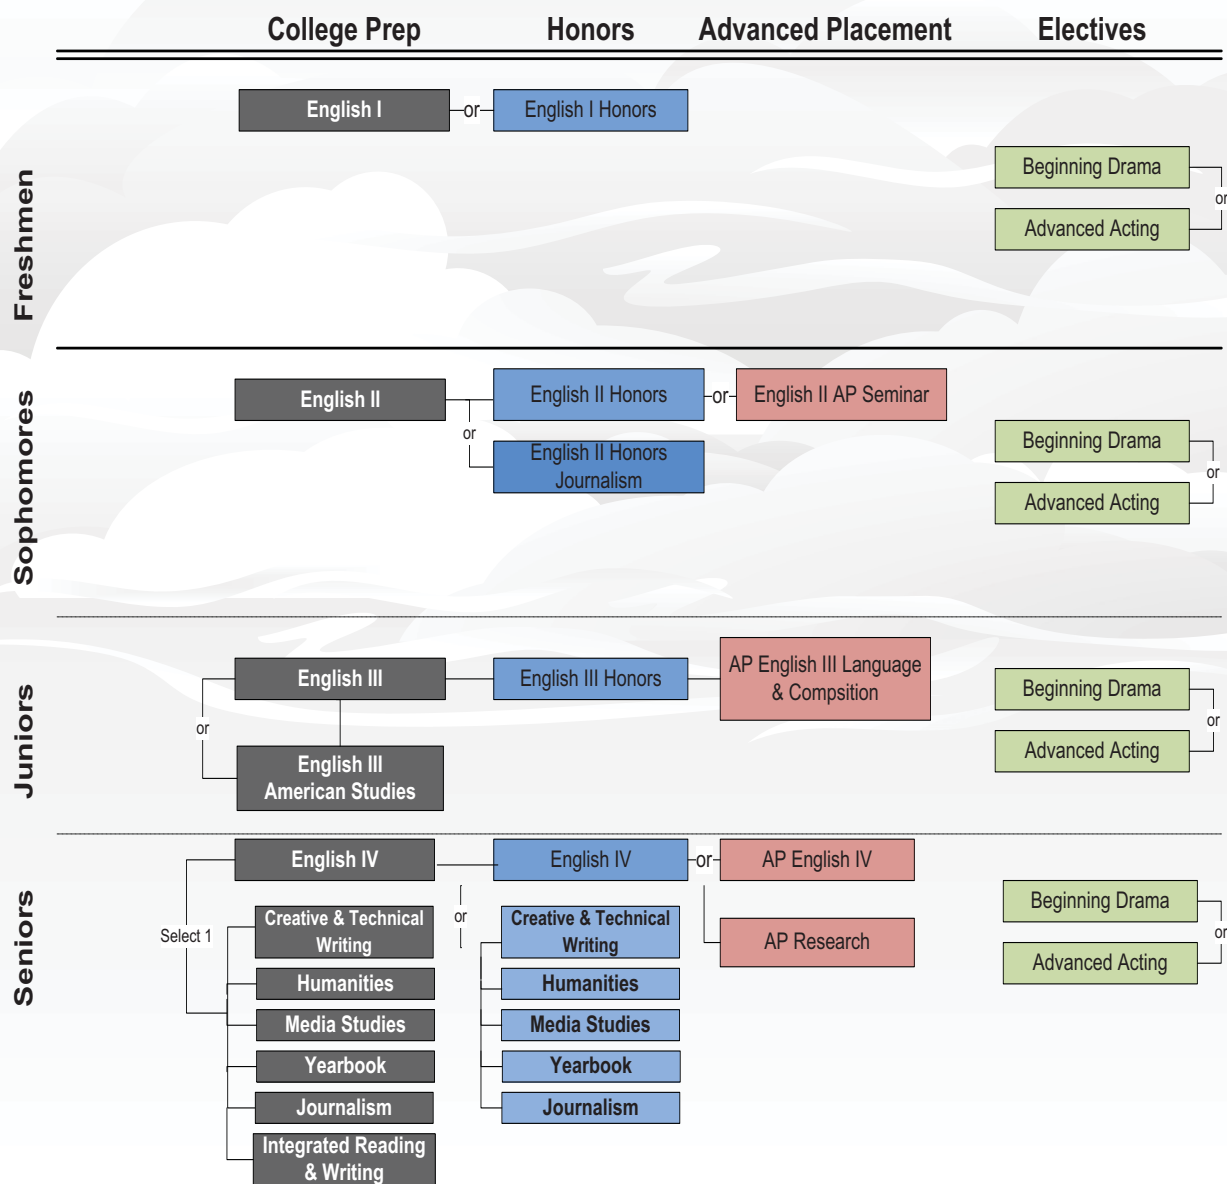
College Prep Honors Advanced Placement Electives

Freshmen

English I -or- English I Honors

Beginning Drama
or
Advanced Acting

Sophomores

English II

English II Honors -or- English II AP Seminar

or

English II Honors Journalism

Beginning Drama
or
Advanced Acting

Juniors

English III

or

English III American Studies

English III Honors

AP English III Language & Compsition

Beginning Drama
or
Advanced Acting

Seniors

English IV

Select 1

Creative & Technical Writing

Humanities

Media Studies

Yearbook

Journalism

Integrated Reading & Writing

or

English IV -or- AP English IV

Creative & Technical Writing

Humanities

Media Studies

Yearbook

Journalism

AP Research

Beginning Drama
or
Advanced Acting